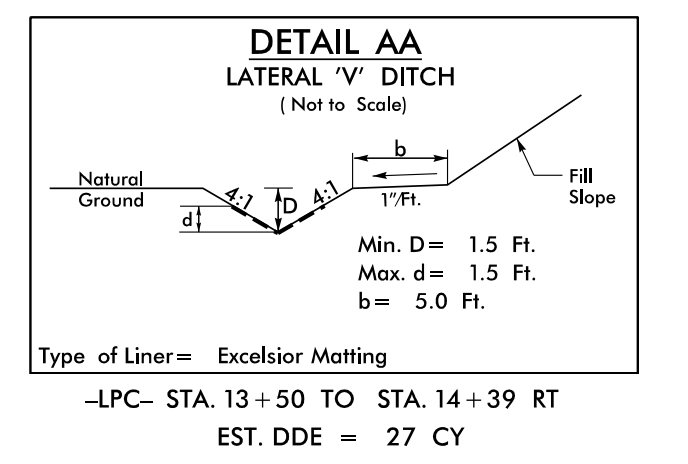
DETAIL AA
LATERAL 'V' DITCH
( Not to Scale)

b

Natural Ground

4:1

D

4:1

1"/Ft.

Fill Slope

d

Min. D = 1.5 Ft.
Max. d = 1.5 Ft.
b = 5.0 Ft.

Type of Liner = Excelsior Matting

–LPC– STA. 13 + 50 TO STA. 14 + 39 RT
EST. DDE = 27 CY